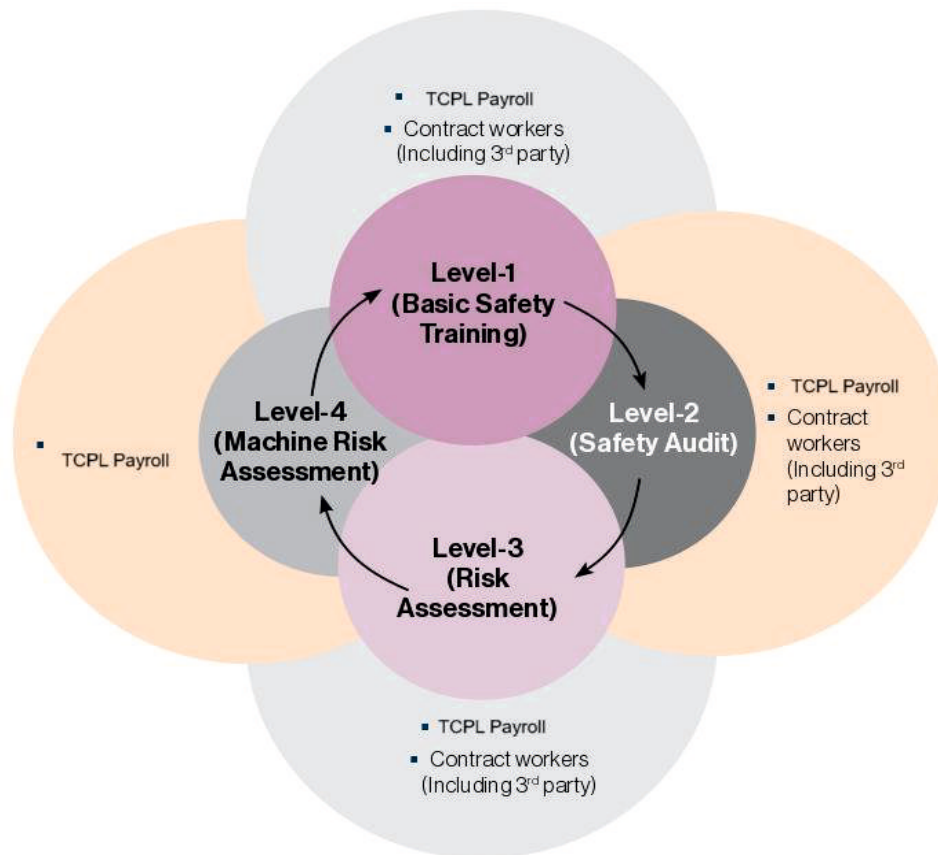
▪ TCPL Payroll
▪ Contract workers (Including 3$^{rd}$ party)

Level-1 (Basic Safety Training)

▪ TCPL Payroll

Level-4 (Machine Risk Assessment)

Level-2 (Safety Audit)

▪ TCPL Payroll
▪ Contract workers (Including 3$^{rd}$ party)

Level-3 (Risk Assessment)

▪ TCPL Payroll
▪ Contract workers (Including 3$^{rd}$ party)